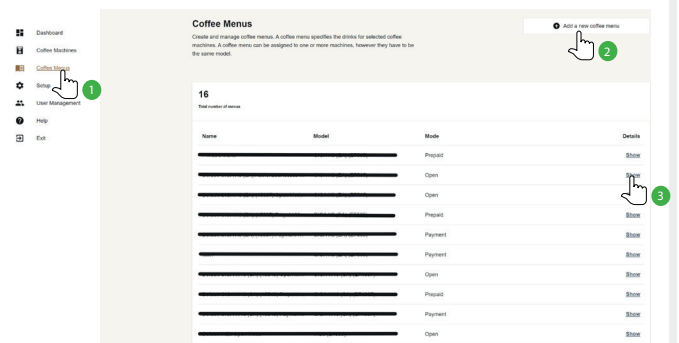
Dashboard
Coffee Machines
Coffee Menus
Setup
User Management
Help
Exit

1

Coffee Menus

Create and manage coffee menus. A coffee menu specifies the drinks for selected coffee machines. A coffee menu can be assigned to one or more machines, however they have to be the same model.

Add a new coffee menu

2

16
Total number of menus

| Name | Model | Mode | Details |
|---|---|---|---|
| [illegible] | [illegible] | Prepaid | Show |
| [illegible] | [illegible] | Open | Show |
| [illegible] | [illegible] | Open | Show |
| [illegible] | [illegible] | Prepaid | Show |
| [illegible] | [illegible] | Payment | Show |
| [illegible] | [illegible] | Payment | Show |
| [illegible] | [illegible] | Open | Show |
| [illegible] | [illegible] | Prepaid | Show |
| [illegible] | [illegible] | Payment | Show |
| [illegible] | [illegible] | Open | Show |

3